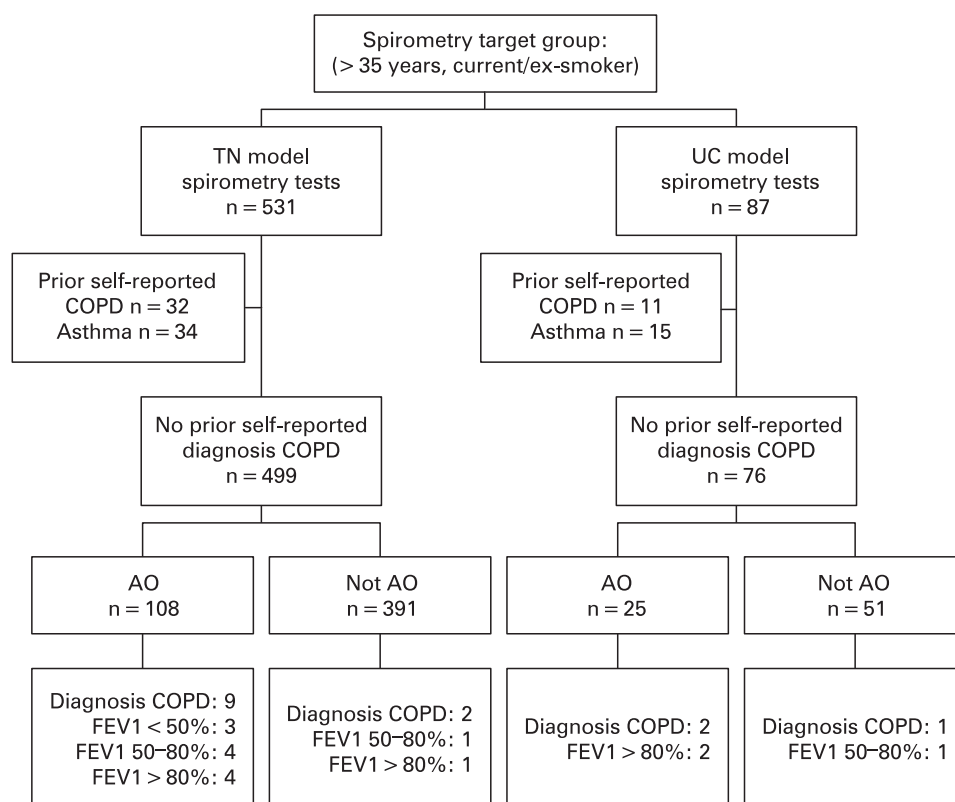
Spirometry target group:
(> 35 years, current/ex-smoker)

TN model
spirometry tests
n = 531

UC model
spirometry tests
n = 87

Prior self-reported
COPD n = 32
Asthma n = 34

Prior self-reported
COPD n = 11
Asthma n = 15

No prior self-reported
diagnosis COPD
n = 499

No prior self-reported
diagnosis COPD
n = 76

AO
n = 108

Not AO
n = 391

AO
n = 25

Not AO
n = 51

Diagnosis COPD: 9
FEV1 < 50%: 3
FEV1 50–80%: 4
FEV1 > 80%: 4

Diagnosis COPD: 2
FEV1 50–80%: 1
FEV1 > 80%: 1

Diagnosis COPD: 2
FEV1 > 80%: 2

Diagnosis COPD: 1
FEV1 50–80%: 1